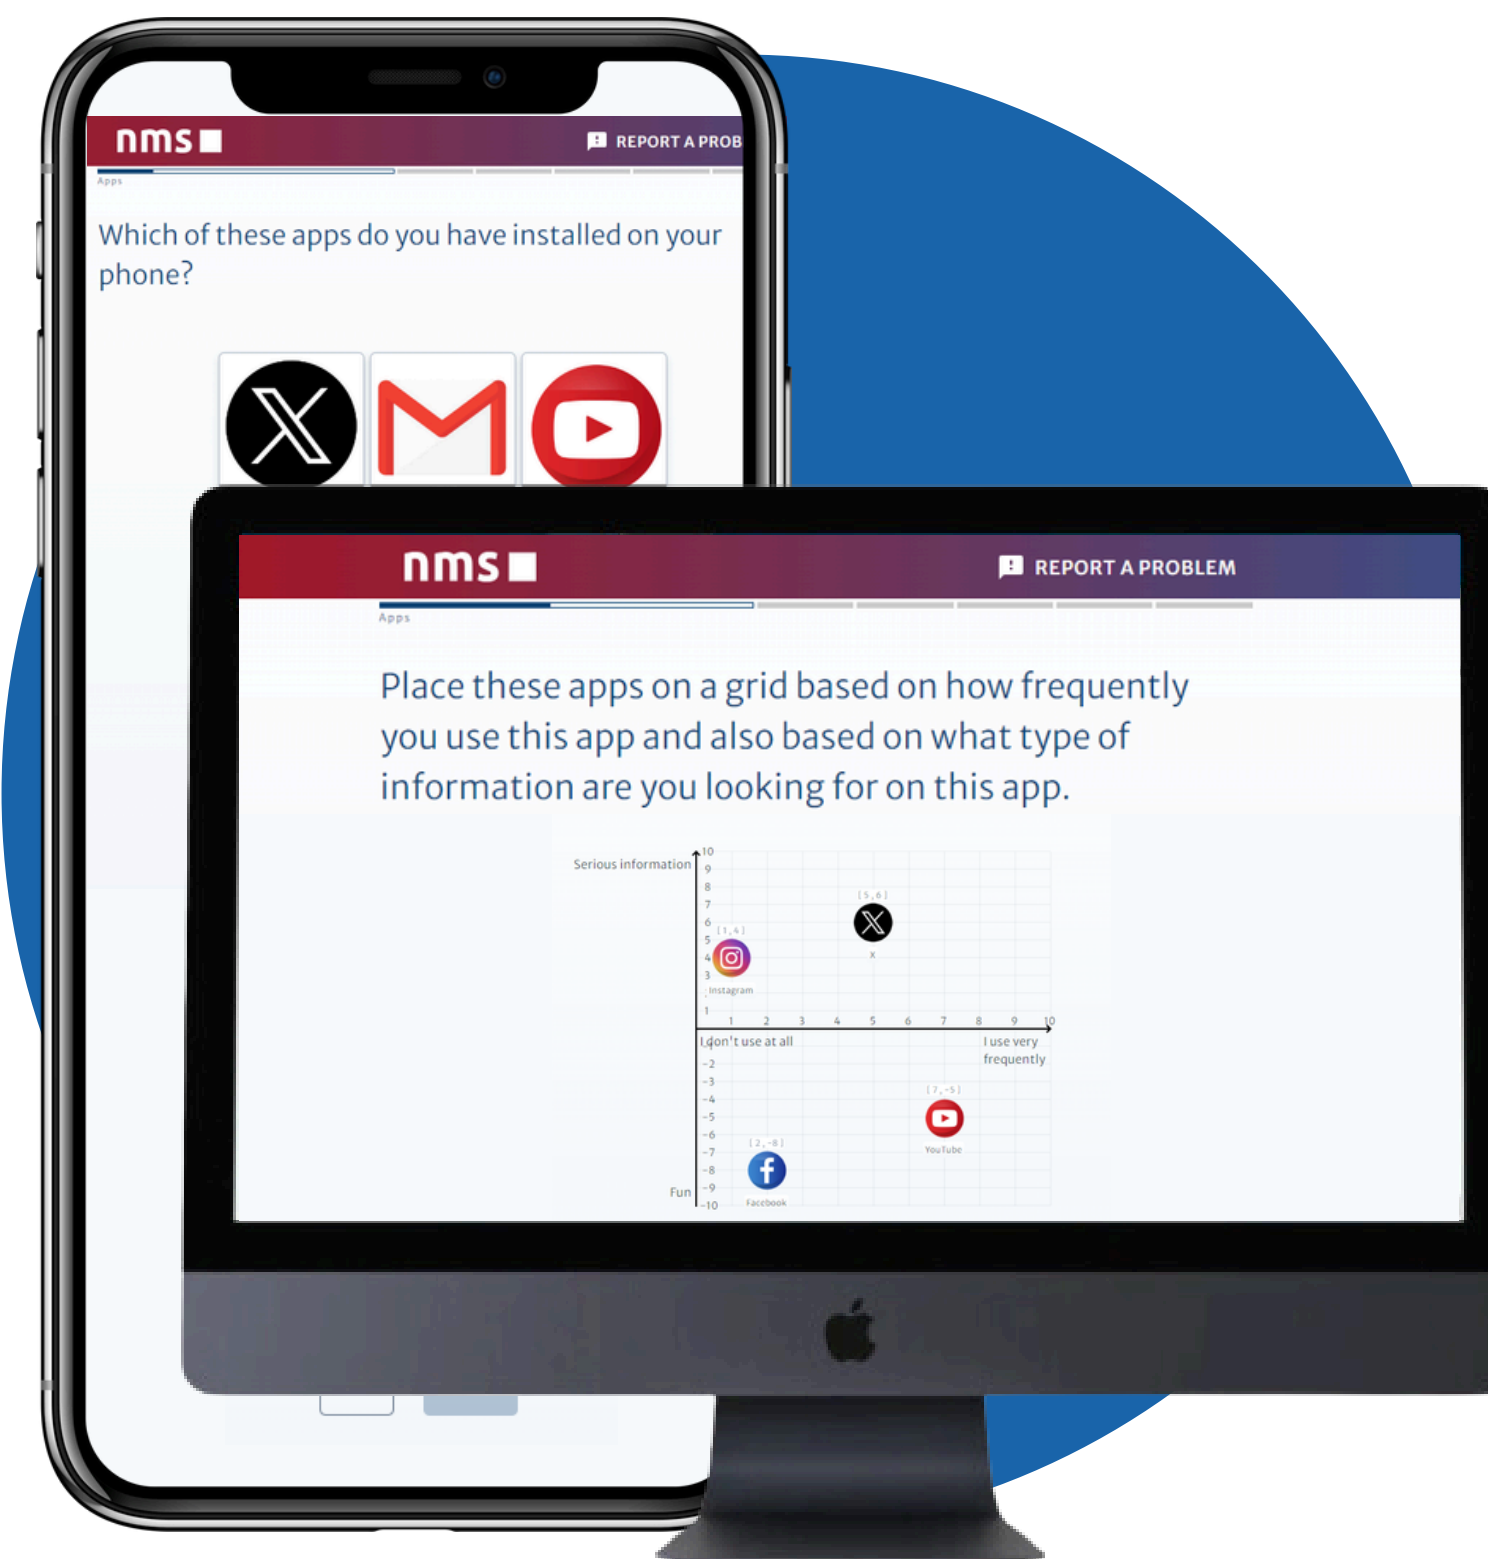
nms

REPORT A PROB

Apps

Which of these apps do you have installed on your phone?

nms

REPORT A PROBLEM

Apps

Place these apps on a grid based on how frequently you use this app and also based on what type of information are you looking for on this app.

Serious information

10
9
8
7
6
5
4
3
1

[5,6]

X

[1,4]

Instagram

1 2 3 4 5 6 7 8 9 10

I don't use at all

I use very frequently

-2
-3
-4
-5
-6
-7
-8
-9
-10

[7,-5]

YouTube

[2,-8]

Facebook

Fun